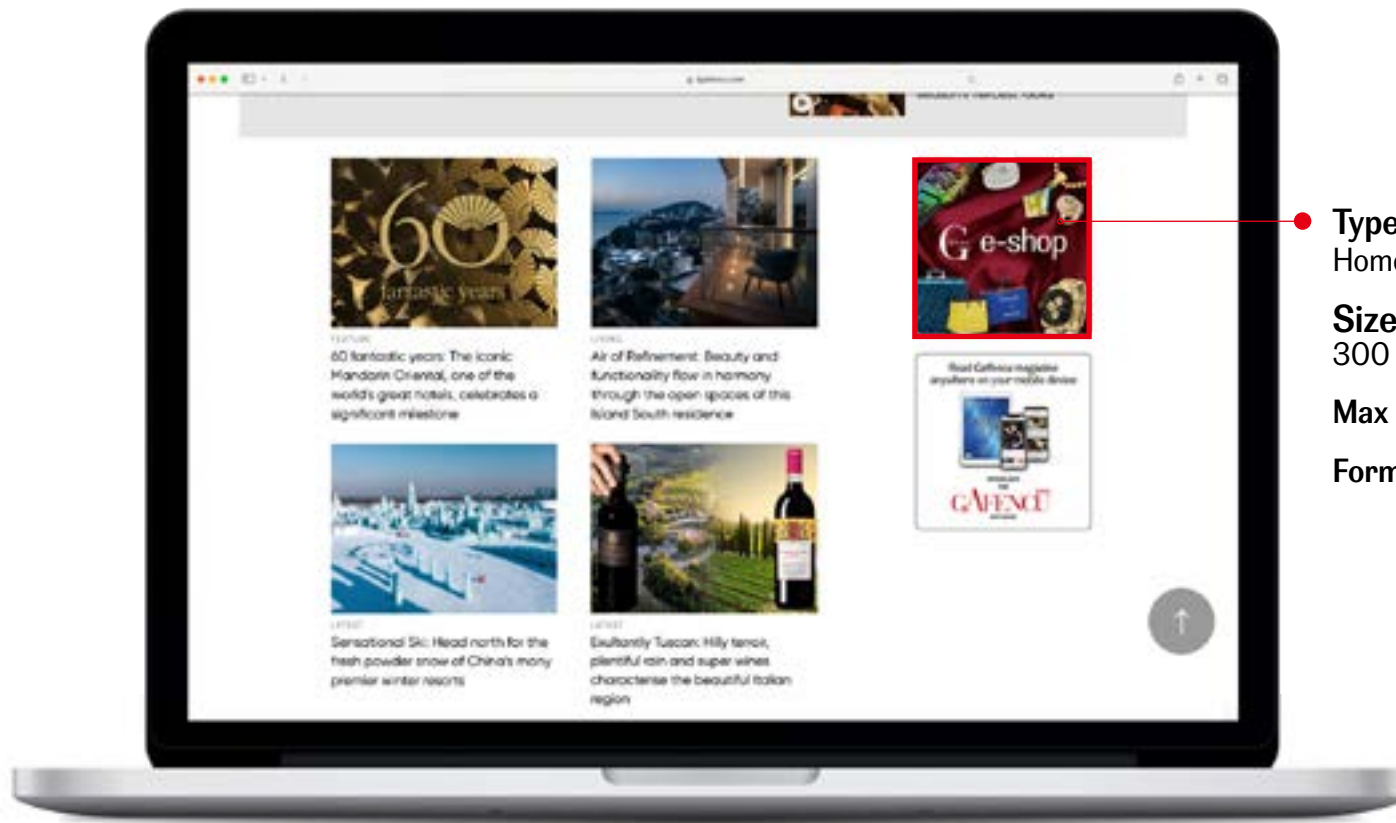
60
fantastic years

FEATURE
60 fantastic years: The iconic Mandarin Oriental, one of the world's great hotels, celebrates a significant milestone

LIVING
Air of Refinement: Beauty and functionality flow in harmony through the open spaces of this Island South residence

LATEST
Sensational Ski: Head north for the fresh powder snow of China's many premier winter resorts

LATEST
Exultantly Tuscan: Hilly terroir, plentiful rain and super wines characterise the beautiful Italian region

G e-shop

Read Gafencu magazine anywhere on your mobile device

GAFENCU

Type
Home

Size
300

Max

Form